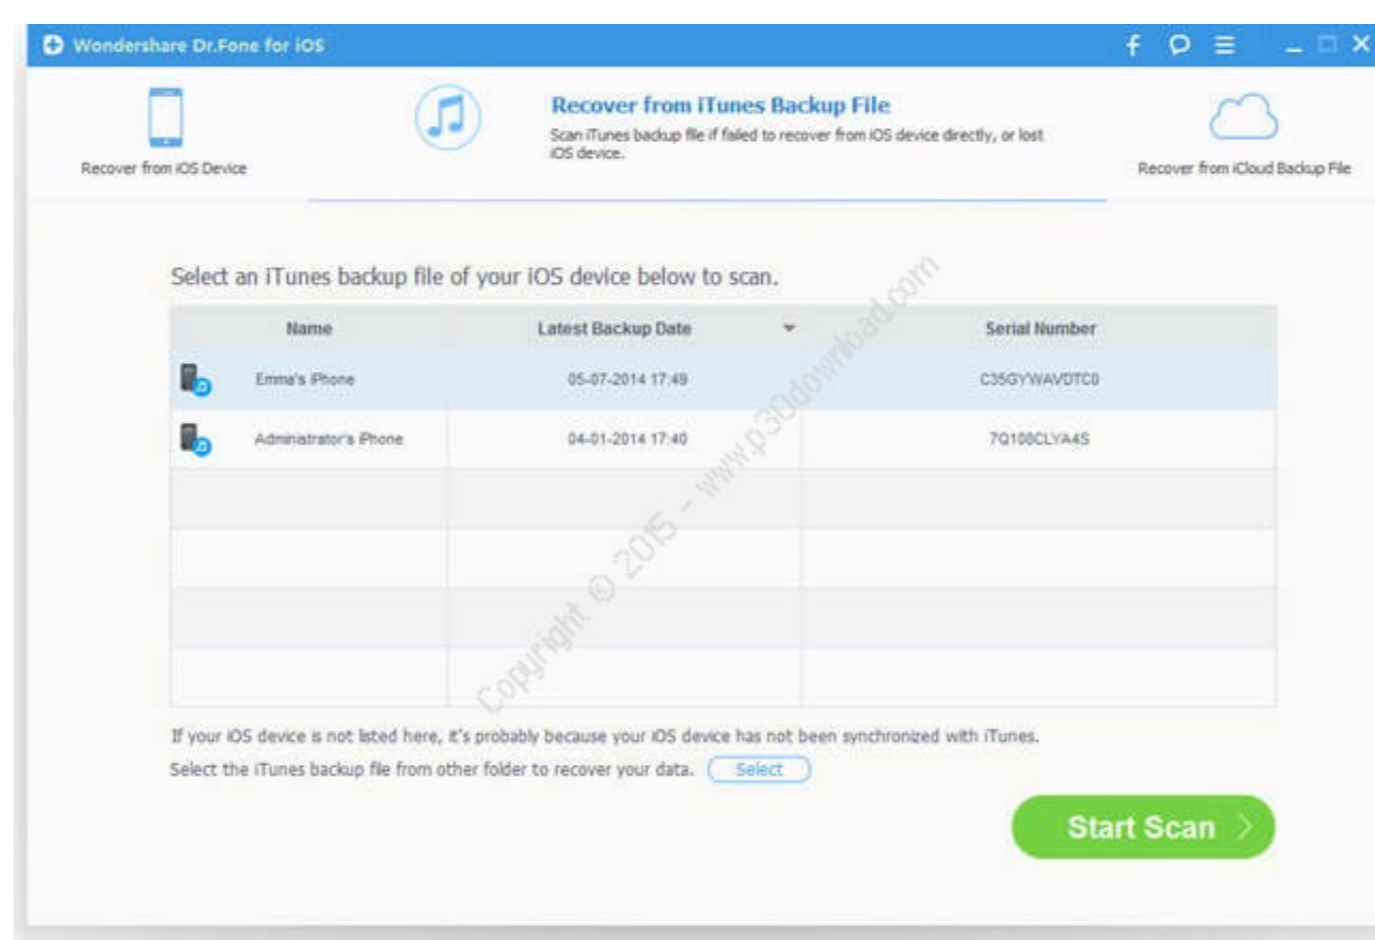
Wondershare Dr.Fone for iOS

Recover from iOS Device

Recover from iTunes Backup File

Scan iTunes backup file if failed to recover from iOS device directly, or lost iOS device.

Recover from iCloud Backup File

Select an iTunes backup file of your iOS device below to scan.

| Name | Latest Backup Date | Serial Number |
|---|---|---|
| Emma's iPhone | 05-07-2014 17:49 | C35GYWAVDTC0 |
| Administrator's iPhone | 04-01-2014 17:40 | 7Q108CLYA4S |
| | | |
| | | |
| | | |
| | | |

Copyright © 2015 - www.p30download.com

If your iOS device is not listed here, it's probably because your iOS device has not been synchronized with iTunes.

Select the iTunes backup file from other folder to recover your data. Select

Start Scan